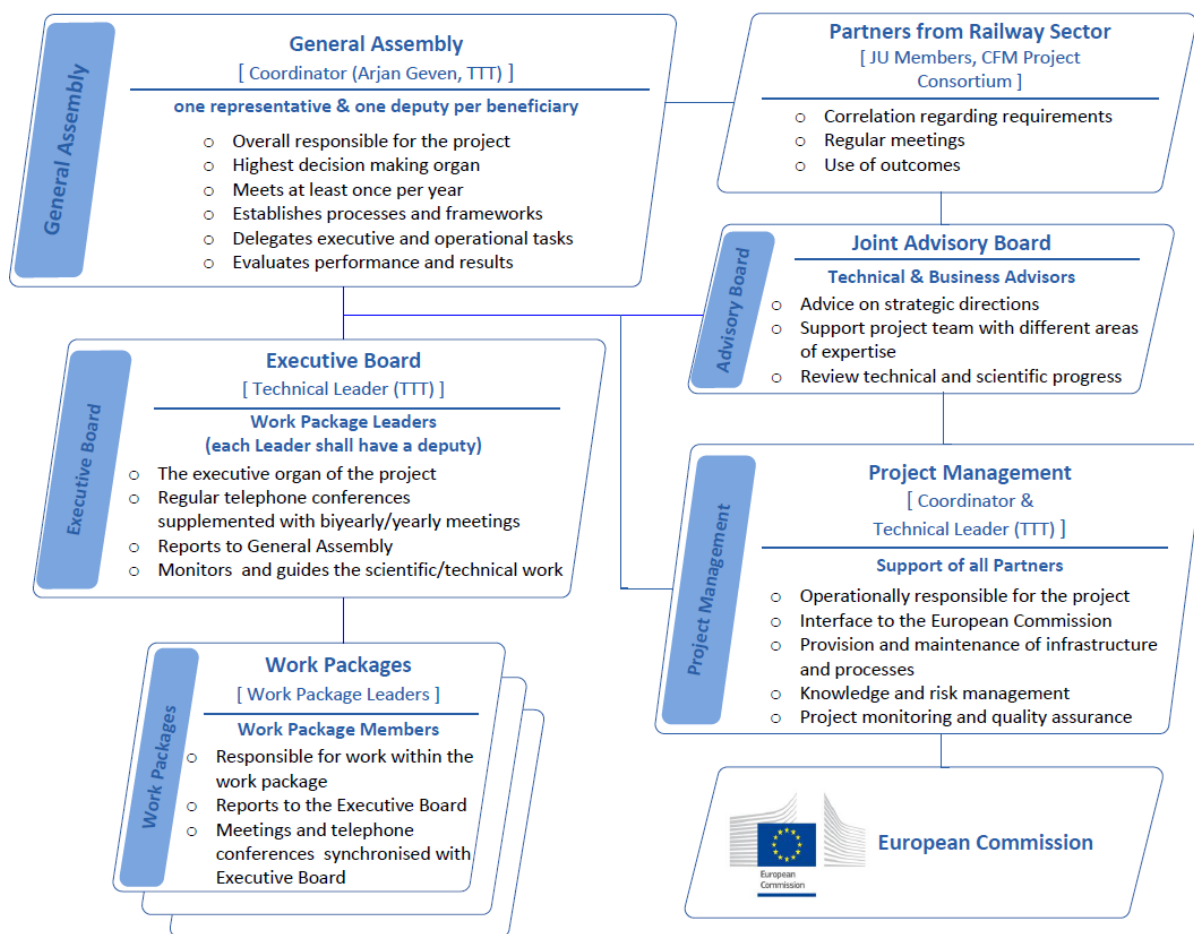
General Assembly

General Assembly
[ Coordinator (Arjan Geven, TTT) ]
one representative & one deputy per beneficiary
○ Overall responsible for the project
○ Highest decision making organ
○ Meets at least once per year
○ Establishes processes and frameworks
○ Delegates executive and operational tasks
○ Evaluates performance and results

Partners from Railway Sector
[ JU Members, CFM Project Consortium ]
○ Correlation regarding requirements
○ Regular meetings
○ Use of outcomes

Advisory Board

Joint Advisory Board
Technical & Business Advisors
○ Advice on strategic directions
○ Support project team with different areas of expertise
○ Review technical and scientific progress

Executive Board

Executive Board
[ Technical Leader (TTT) ]
Work Package Leaders
(each Leader shall have a deputy)
○ The executive organ of the project
○ Regular telephone conferences supplemented with biyearly/yearly meetings
○ Reports to General Assembly
○ Monitors and guides the scientific/technical work

Project Management

Project Management
[ Coordinator & Technical Leader (TTT) ]
Support of all Partners
○ Operationally responsible for the project
○ Interface to the European Commission
○ Provision and maintenance of infrastructure and processes
○ Knowledge and risk management
○ Project monitoring and quality assurance

Work Packages

Work Packages
[ Work Package Leaders ]
Work Package Members
○ Responsible for work within the work package
○ Reports to the Executive Board
○ Meetings and telephone conferences synchronised with Executive Board

European Commission

European Commission